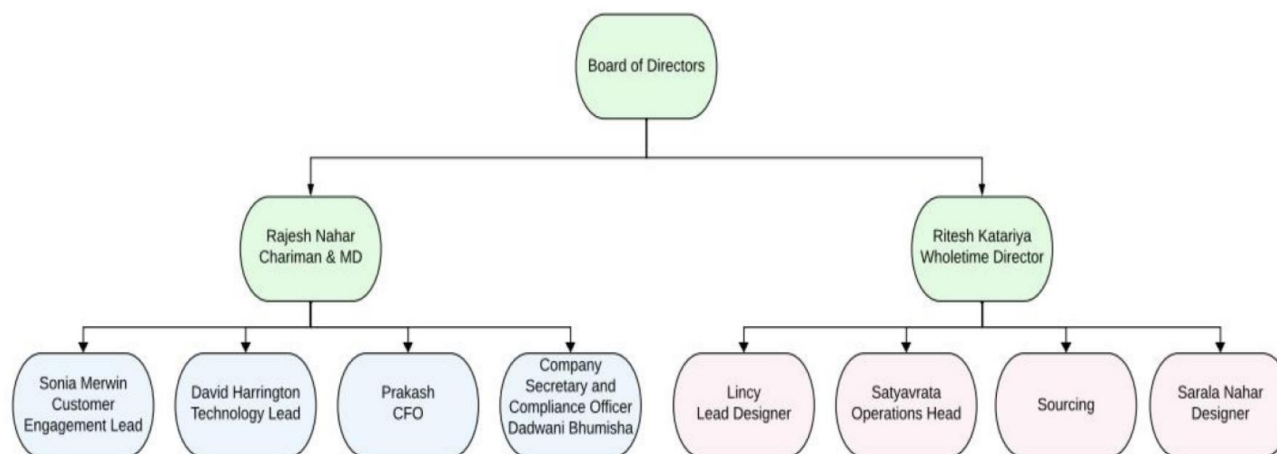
Board of Directors

Rajesh Nahar
Chariman & MD

Ritesh Katariya
Wholetime Director

Sonia Merwin
Customer
Engagement Lead

David Harrington
Technology Lead

Prakash
CFO

Company
Secretary and
Compliance Officer
Dadwani Bhumisha

Lincy
Lead Designer

Satyavrata
Operations Head

Sourcing

Sarala Nahar
Designer